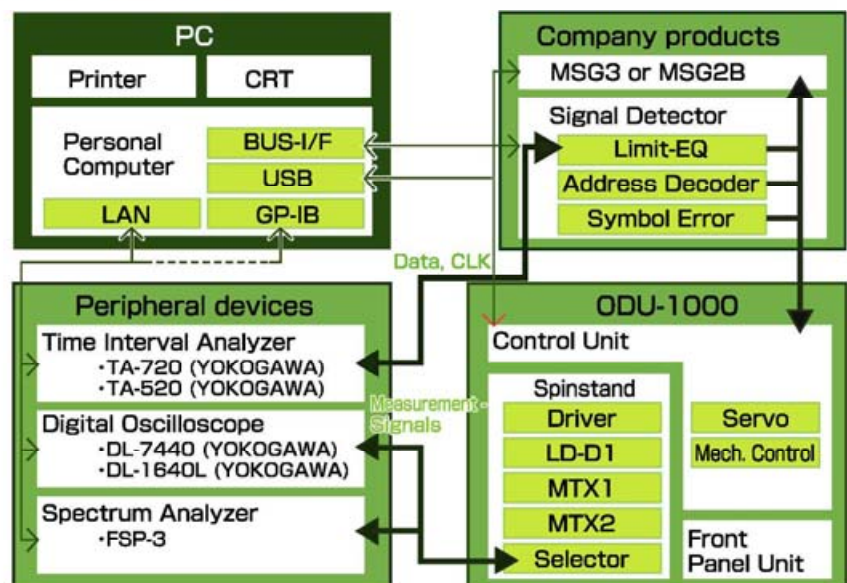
PC

Printer

CRT

Personal Computer

BUS-I/F

USB

LAN

GP-IB

Company products

MSG3 or MSG2B

Signal Detector

Limit-EQ

Address Decoder

Symbol Error

Data, CLK

Peripheral devices

Time Interval Analyzer
・TA-720 (YOKOGAWA)
・TA-520 (YOKOGAWA)

Digital Oscilloscope
・DL-7440 (YOKOGAWA)
・DL-1640L (YOKOGAWA)

Spectrum Analyzer
・FSP-3

Measurement Signals

ODU-1000

Control Unit

Spinstand

Driver

LD-D1

MTX1

MTX2

Selector

Servo

Mech. Control

Front Panel Unit